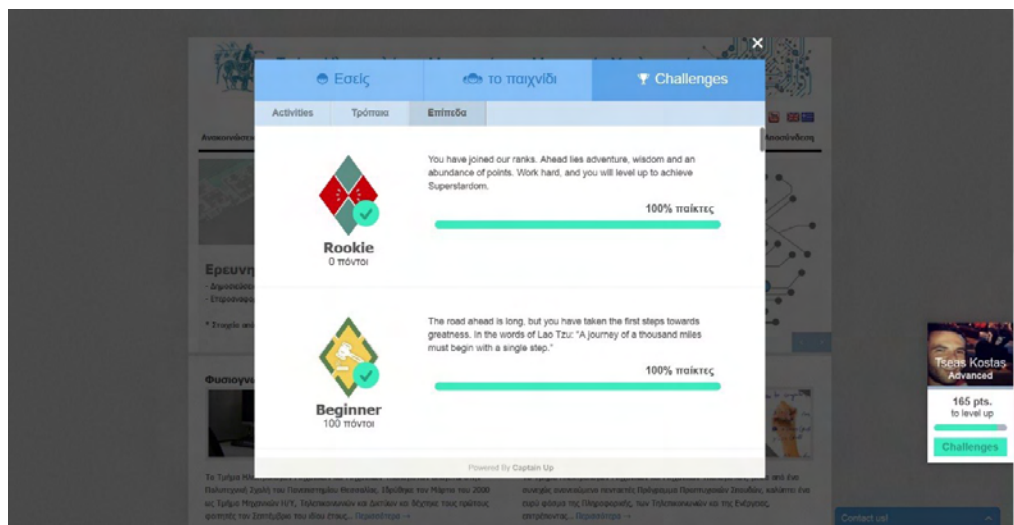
×

Εσείς | το παιχνίδι | Challenges

Activities | Τρόπαια | Επίπεδα

You have joined our ranks. Ahead lies adventure, wisdom and an abundance of points. Work hard, and you will level up to achieve Superstardom.

100% παίκτες

Rookie
0 πόντοι

The road ahead is long, but you have taken the first steps towards greatness. In the words of Lao Tzu: "A journey of a thousand miles must begin with a single step."

100% παίκτες

Beginner
100 πόντοι

Powered By Captain Up

Tseas Kostas
Advanced

165 pts.
to level up

Challenges

Contact us!

Ερευνη
Φυσιογνω
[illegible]